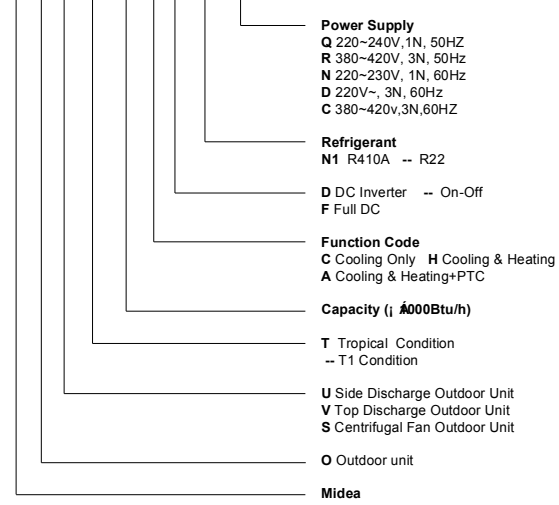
Power Supply
Q 220~240V,1N, 50HZ
R 380~420V, 3N, 50Hz
N 220~230V, 1N, 60Hz
D 220V~, 3N, 60Hz
C 380~420v,3N,60HZ

Refrigerant
N1 R410A -- R22

D DC Inverter -- On-Off
F Full DC

Function Code
C Cooling Only H Cooling & Heating
A Cooling & Heating+PTC

Capacity (¡ Á000Btu/h)

T Tropical Condition
-- T1 Condition

U Side Discharge Outdoor Unit
V Top Discharge Outdoor Unit
S Centrifugal Fan Outdoor Unit

O Outdoor unit

Midea